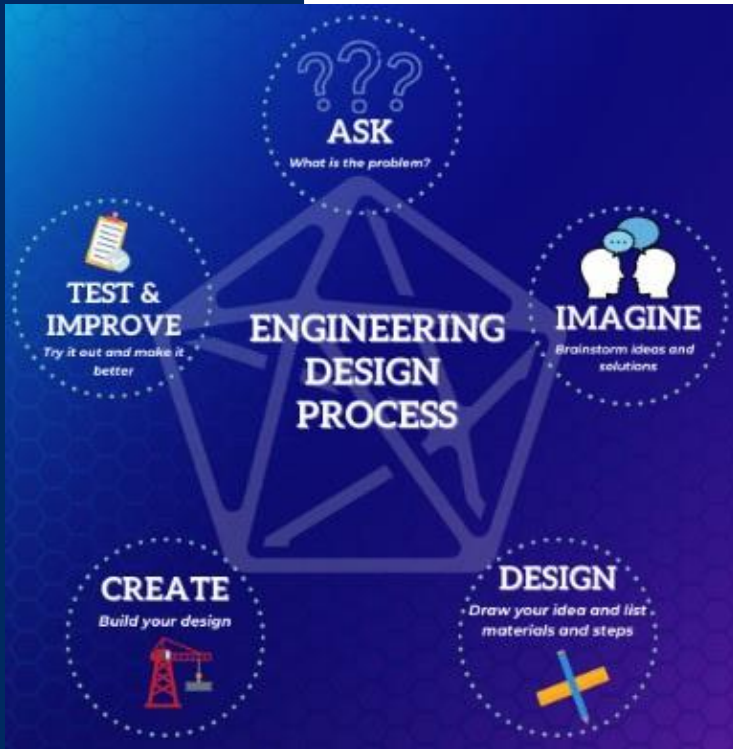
ENGINEERING DESIGN PROCESS

???
ASK
What is the problem?

IMAGINE
Brainstorm ideas and solutions

DESIGN
Draw your idea and list materials and steps

CREATE
Build your design

TEST & IMPROVE
Try it out and make it better